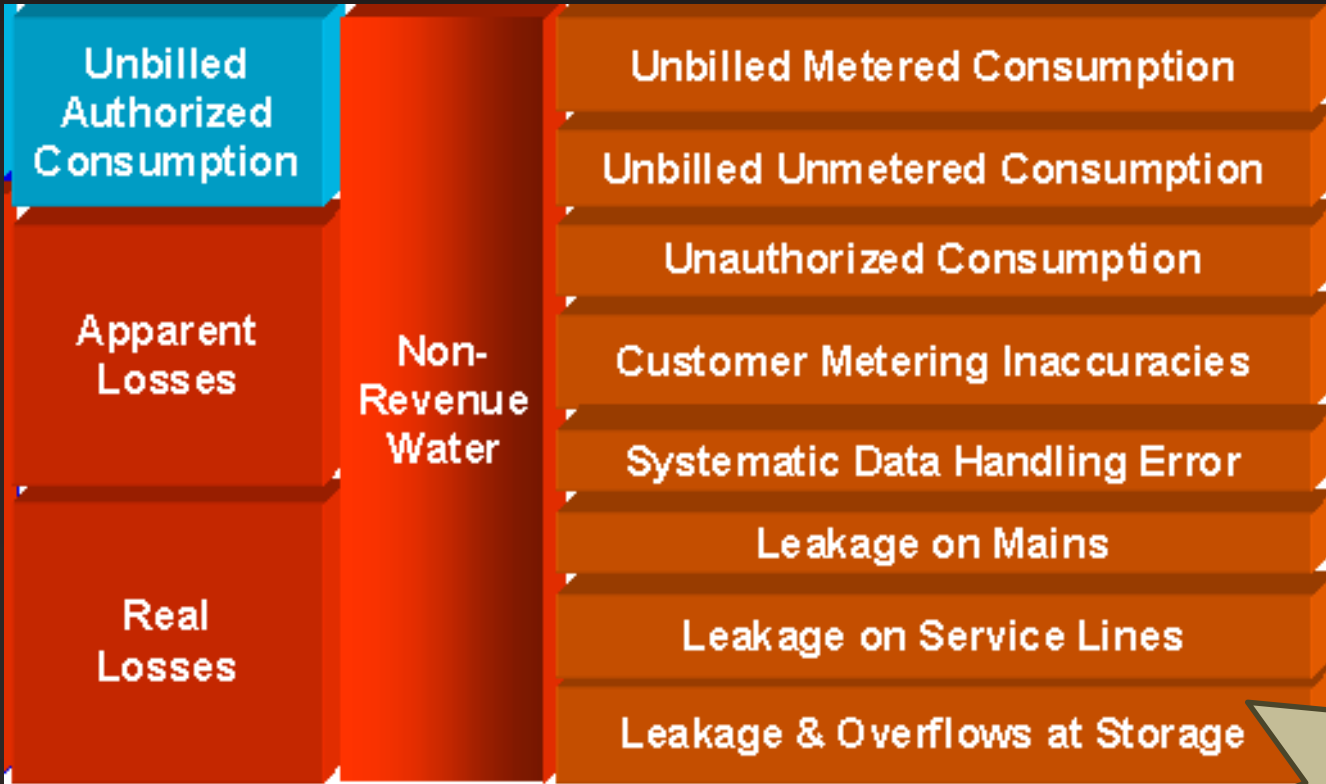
Unbilled Authorized Consumption

Apparent Losses

Real Losses

Non-Revenue Water

Unbilled Metered Consumption

Unbilled Unmetered Consumption

Unauthorized Consumption

Customer Metering Inaccuracies

Systematic Data Handling Error

Leakage on Mains

Leakage on Service Lines

Leakage & Overflows at Storage